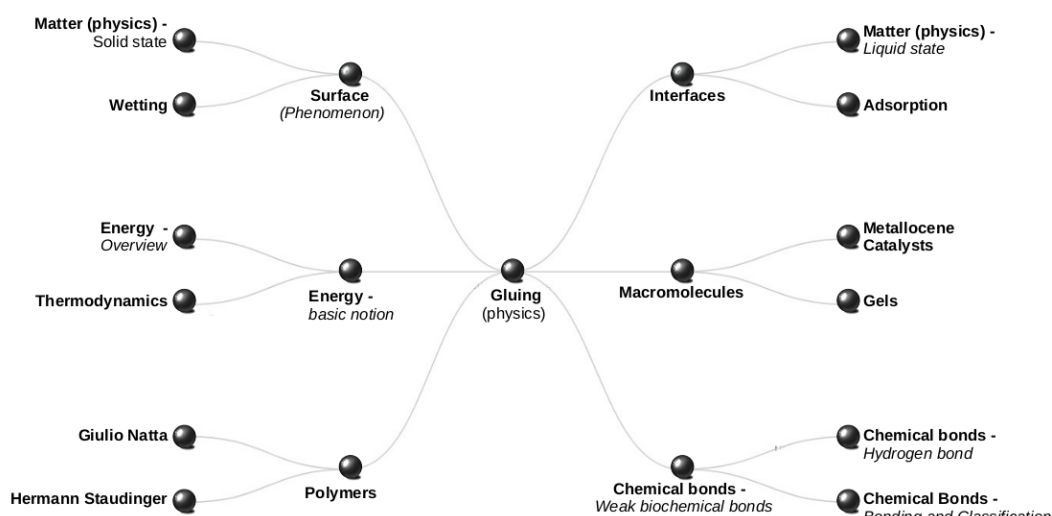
Matter (physics) - Solid state

Wetting

Surface
(Phenomenon)

Interfaces

Matter (physics) - Liquid state

Adsorption

Energy - Overview

Thermodynamics

Energy - basic notion

Gluing
(physics)

Macromolecules

Metallocene Catalysts

Gels

Giulio Natta

Hermann Staudinger

Polymers

Chemical bonds - Weak biochemical bonds

Chemical bonds - Hydrogen bond

Chemical Bonds - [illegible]